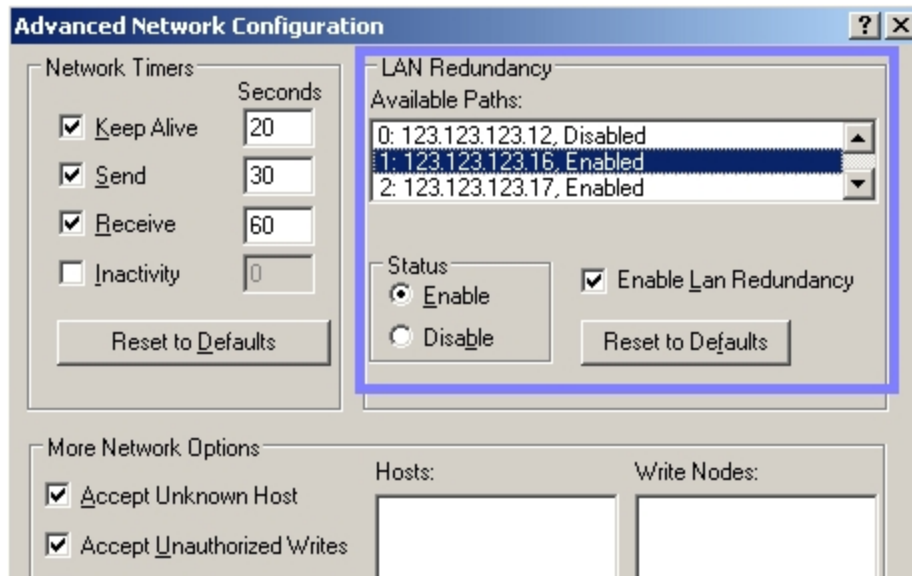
Advanced Network Configuration
?
X

Network Timers
Seconds
Keep Alive 20
Send 30
Receive 60
Inactivity 0
Reset to Defaults

LAN Redundancy
Available Paths:
0: 123.123.123.12, Disabled
1: 123.123.123.16, Enabled
2: 123.123.123.17, Enabled

Status
Enable
Disable

Enable Lan Redundancy
Reset to Defaults

More Network Options
Accept Unknown Host
Accept Unauthorized Writes
Hosts:
Write Nodes: